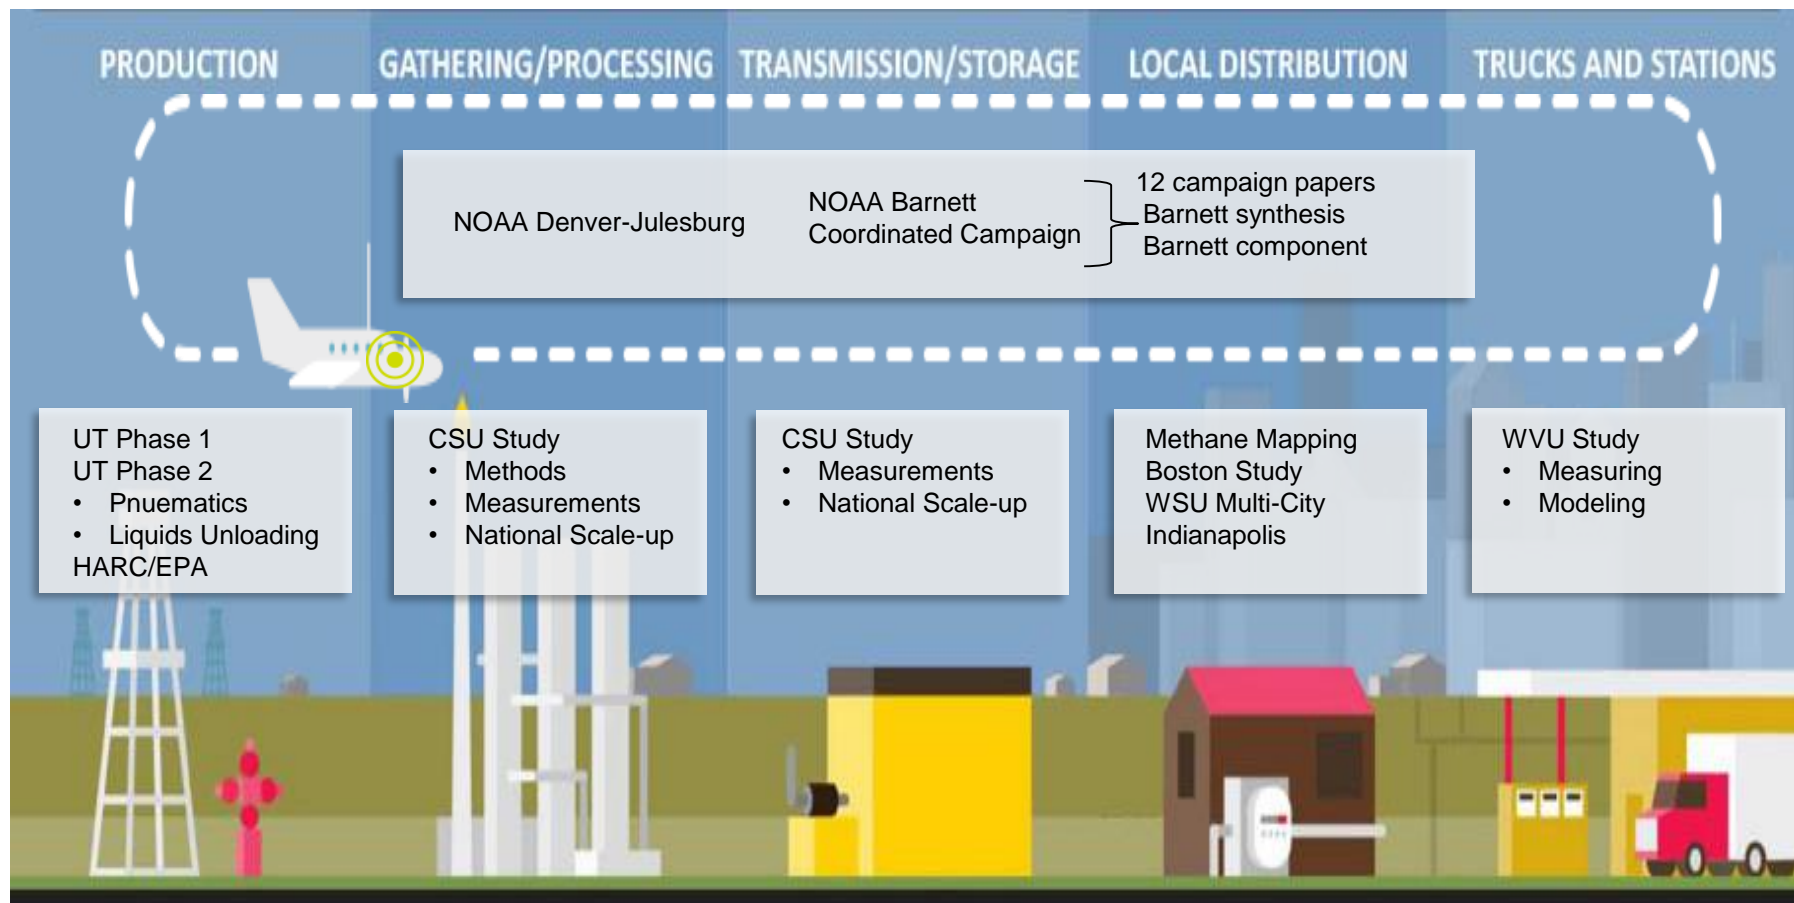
PRODUCTION GATHERING/PROCESSING TRANSMISSION/STORAGE LOCAL DISTRIBUTION TRUCKS AND STATIONS

NOAA Denver-Julesburg

NOAA Barnett Coordinated Campaign

12 campaign papers
Barnett synthesis
Barnett component

UT Phase 1
UT Phase 2
• Pnuematics
• Liquids Unloading
HARC/EPA

CSU Study
• Methods
• Measurements
• National Scale-up

CSU Study
• Measurements
• National Scale-up

Methane Mapping
Boston Study
WSU Multi-City
Indianapolis

WVU Study
• Measuring
• Modeling